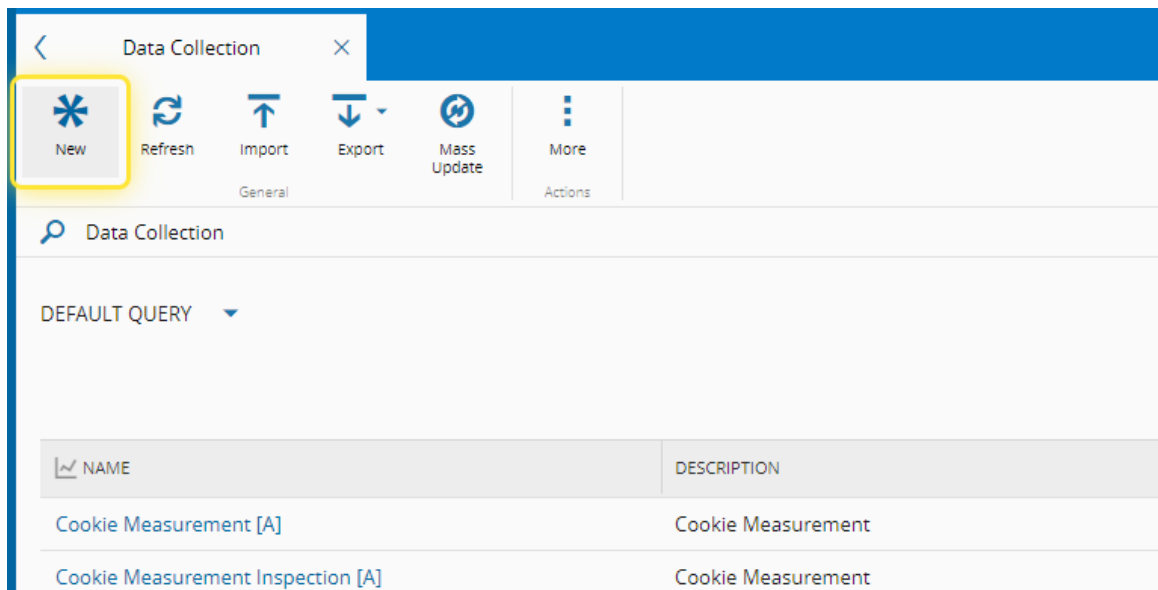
Data Collection

New
Refresh
Import
Export
Mass Update
General
More
Actions

Data Collection

DEFAULT QUERY

| NAME | DESCRIPTION |
|---|---|
| Cookie Measurement [A] | Cookie Measurement |
| Cookie Measurement Inspection [A] | Cookie Measurement |